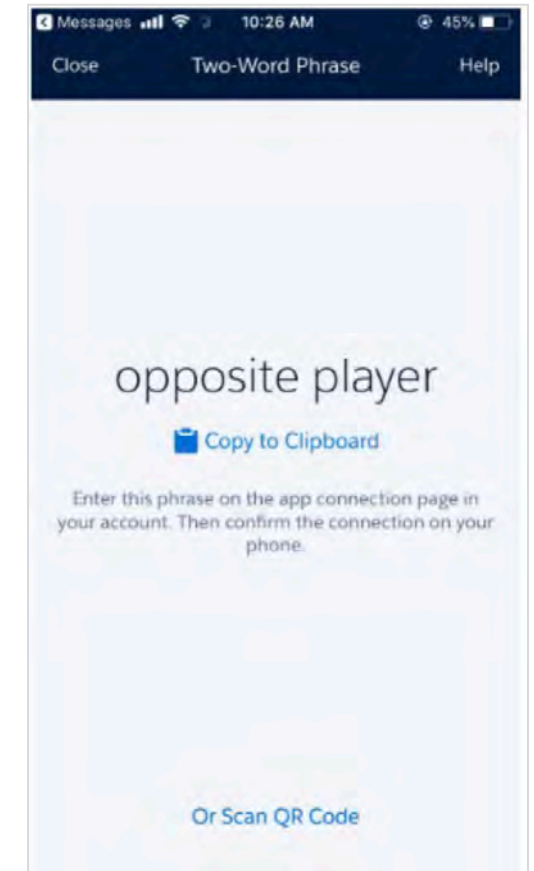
Messages 10:26 AM 45%

Close Two-Word Phrase Help

opposite player

Copy to Clipboard

Enter this phrase on the app connection page in your account. Then confirm the connection on your phone.

Or Scan QR Code